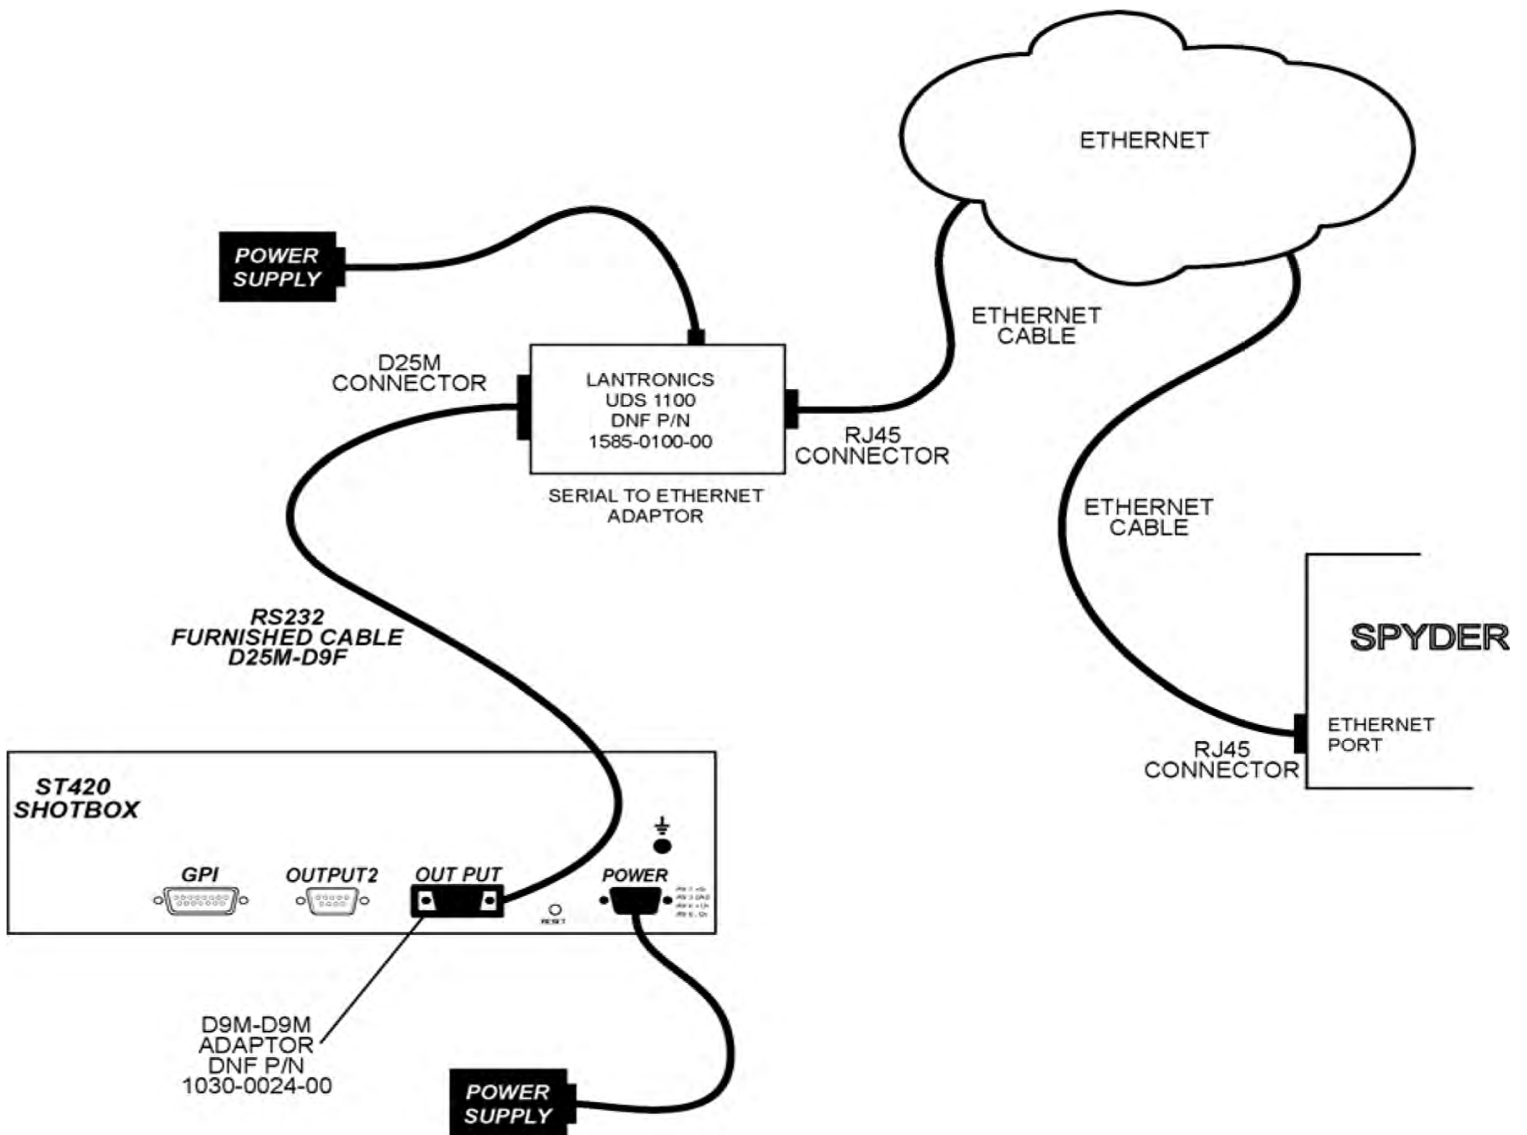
ETHERNET

POWER SUPPLY

ETHERNET CABLE

D25M CONNECTOR

LANTRONICS
UDS 1100
DNF P/N
1585-0100-00

RJ45 CONNECTOR

SERIAL TO ETHERNET ADAPTOR

ETHERNET CABLE

SPYDER

RS232
FURNISHED CABLE
D25M-D9F

ETHERNET PORT

RJ45 CONNECTOR

ST420
SHOTBOX

GPI

OUTPUT2

OUT PUT

RESET

POWER

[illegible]

D9M-D9M
ADAPTOR
DNF P/N
1030-0024-00

POWER SUPPLY